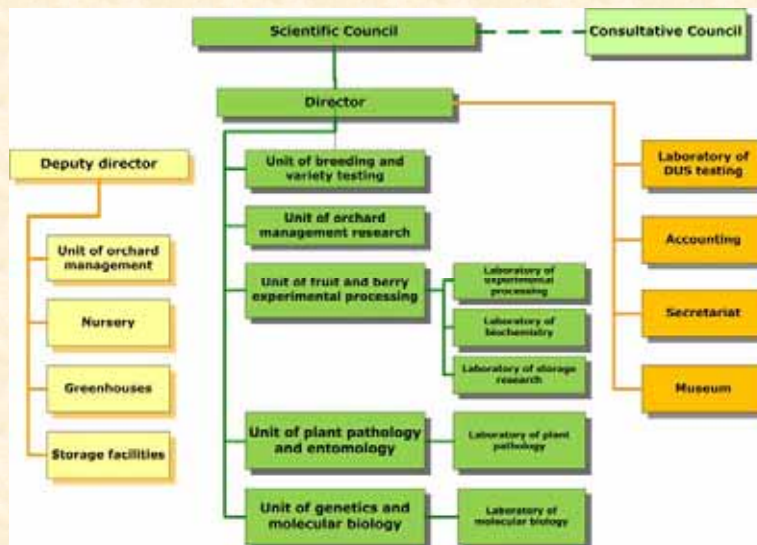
Scientific Council

Consultative Council

Director

Deputy director

Unit of orchard management

Nursery

Greenhouses

Storage facilities

Unit of breeding and variety testing

Unit of orchard management research

Unit of fruit and berry experimental processing

Laboratory of experimental processing

Laboratory of biochemistry

Laboratory of storage research

Unit of plant pathology and entomology

Laboratory of plant pathology

Unit of genetics and molecular biology

Laboratory of molecular biology

Laboratory of DUS testing

Accounting

Secretariat

Museum